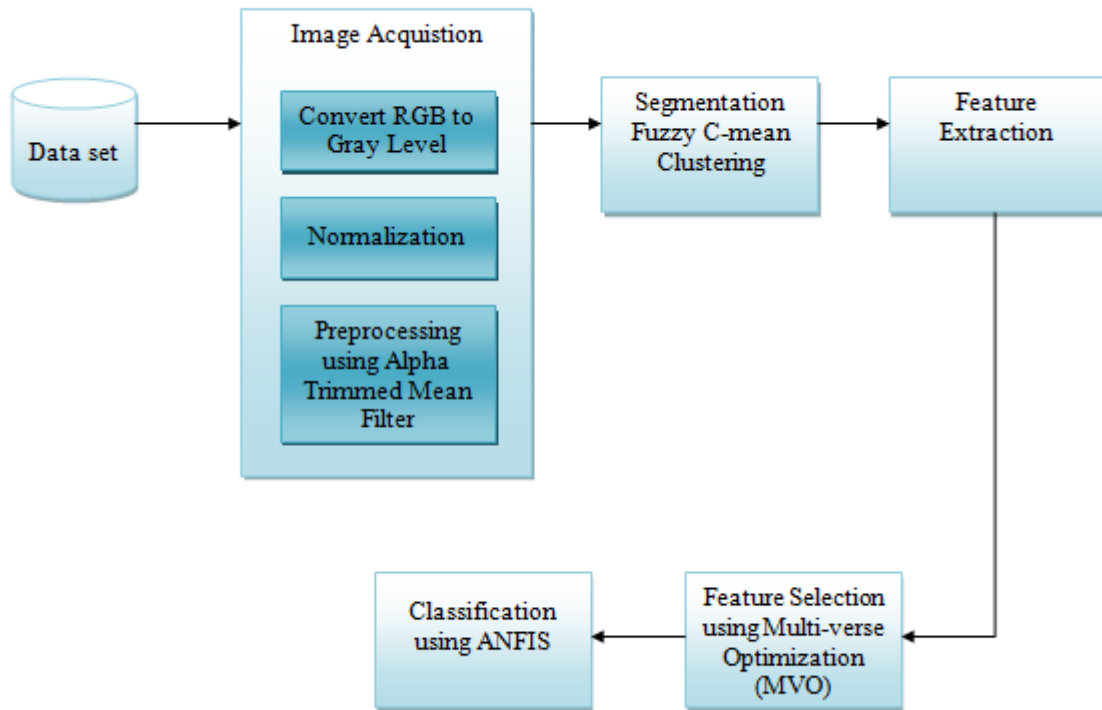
Data set

Image Acquistion

Convert RGB to Gray Level

Normalization

Preprocessing using Alpha Trimmed Mean Filter

Segmentation Fuzzy C-mean Clustering

Feature Extraction

Feature Selection using Multi-verse Optimization (MVO)

Classification using ANFIS